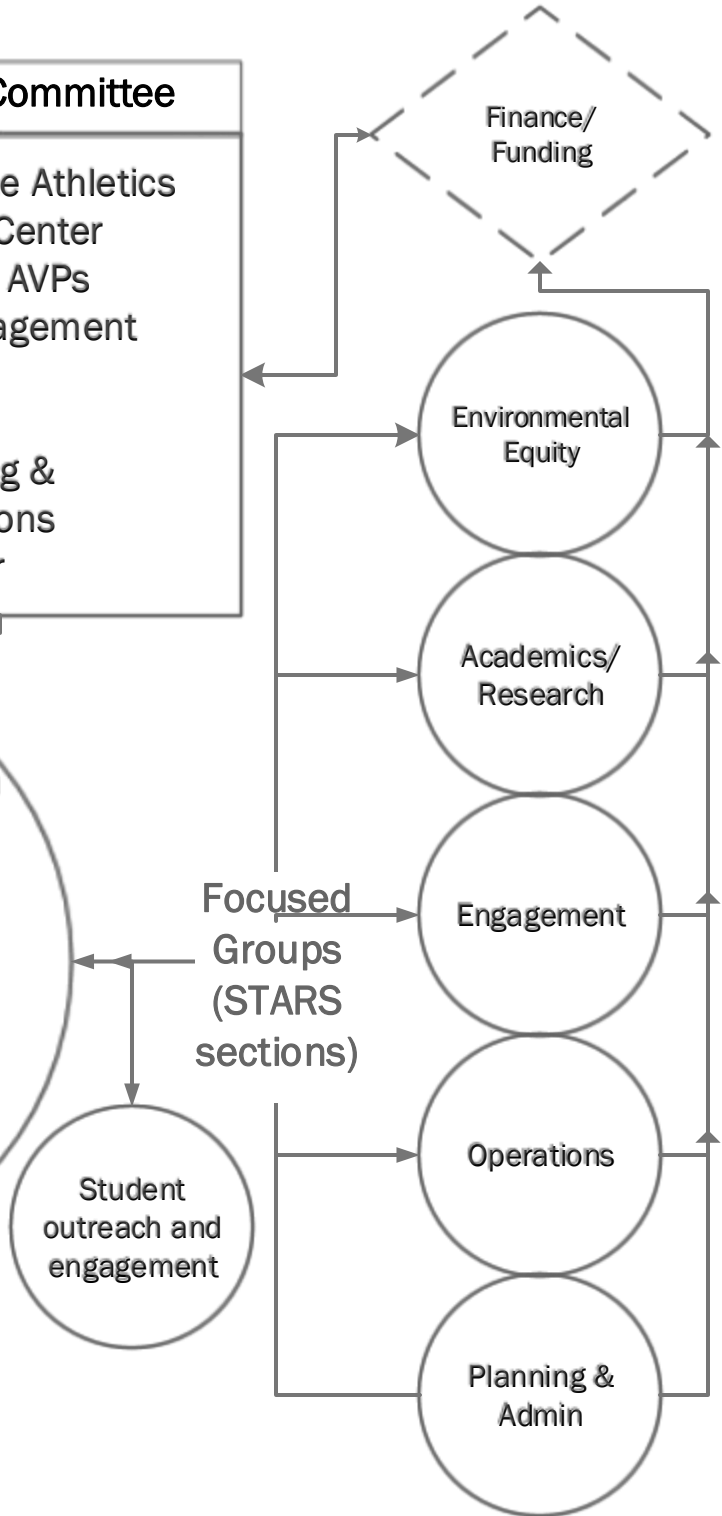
Committee

e Athletics
Center
AVPs
agement

g &
ons

Finance/
Funding

Environmental
Equity

Academics/
Research

Focused
Groups
(STARS
sections)

Engagement

Operations

Student
outreach and
engagement

Planning &
Admin